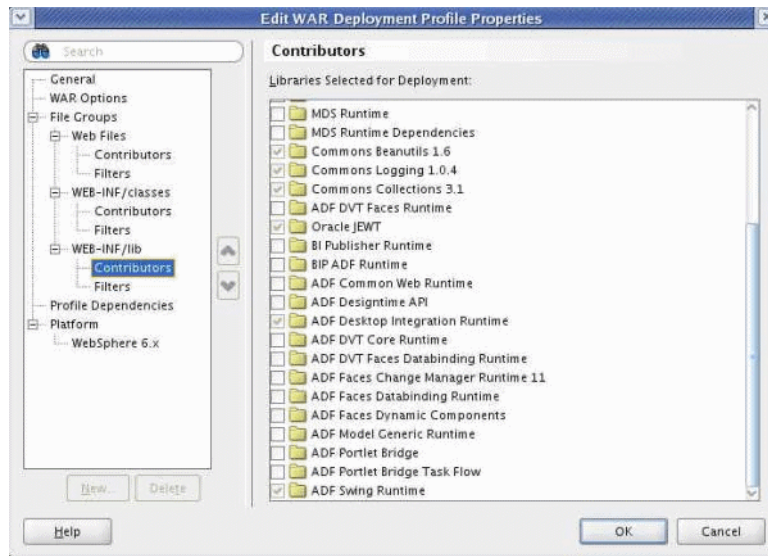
Edit WAR Deployment Profile Properties

Search

General
WAR Options
File Groups
Web Files
Contributors
Filters
WEB-INF/classes
Contributors
Filters
WEB-INF/lib
Contributors
Filters
Profile Dependencies
Platform
WebSphere 6.x

New...
Delete

Contributors

Libraries Selected for Deployment:

MDS Runtime
MDS Runtime Dependencies
Commons Beanutils 1.6
Commons Logging 1.0.4
Commons Collections 3.1
ADF DVT Faces Runtime
Oracle JEWT
BI Publisher Runtime
BIP ADF Runtime
ADF Common Web Runtime
ADF Designtime API
ADF Desktop Integration Runtime
ADF DVT Core Runtime
ADF DVT Faces Databinding Runtime
ADF Faces Change Manager Runtime 11
ADF Faces Databinding Runtime
ADF Faces Dynamic Components
ADF Model Generic Runtime
ADF Portlet Bridge
ADF Portlet Bridge Task Flow
ADF Swing Runtime

Help
OK
Cancel